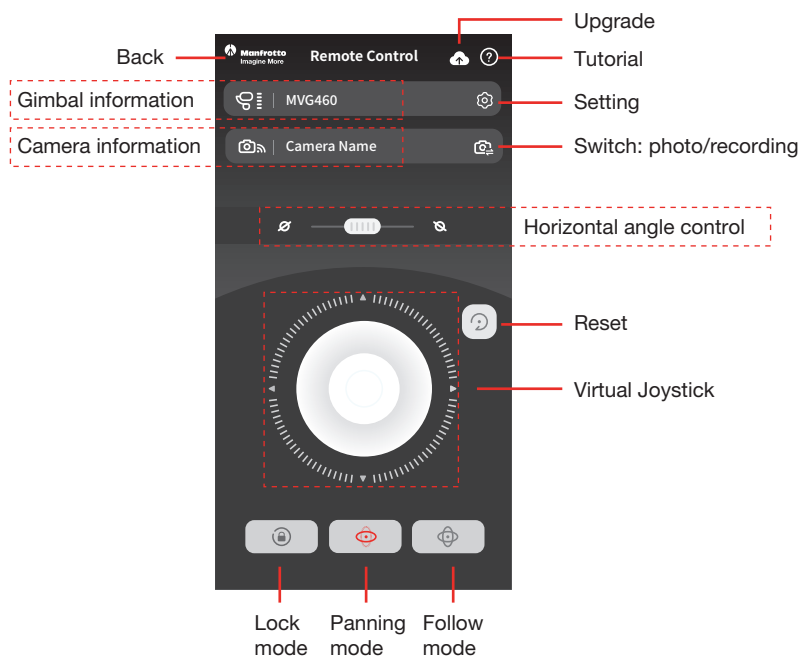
Upgrade

Back

Manfrotto
Imagine More

Remote Control

Tutorial

Gimbal information

MVG460

Setting

Camera information

Camera Name

Switch: photo/recording

Horizontal angle control

Reset

Virtual Joystick

Lock mode

Panning mode

Follow mode